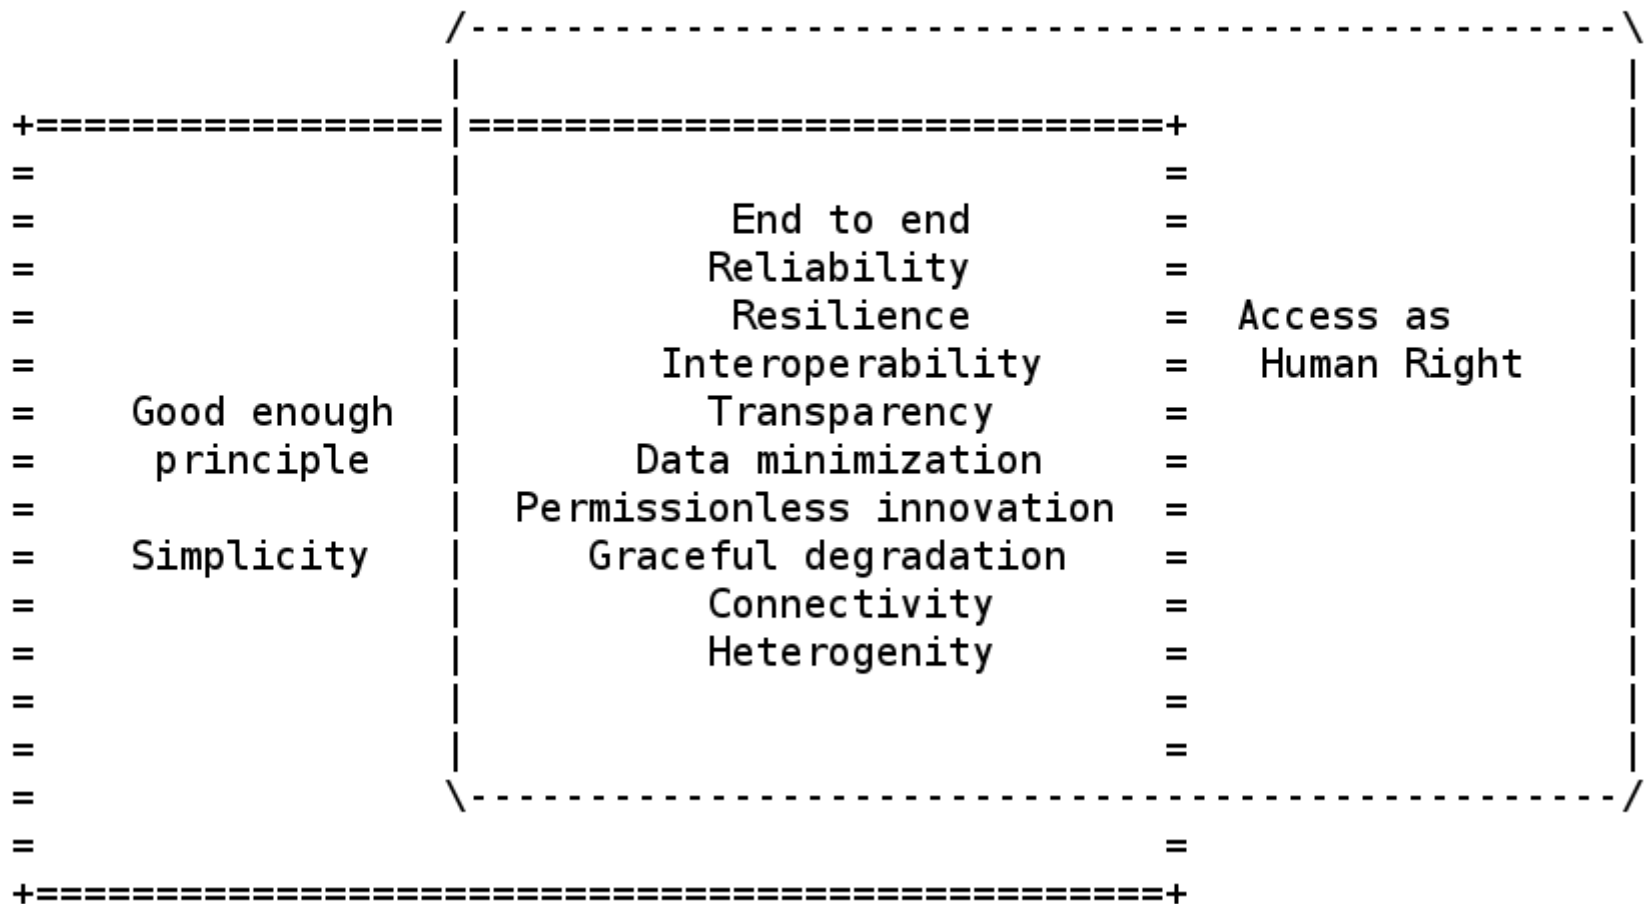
Good enough principle

Simplicity

End to end
Reliability
Resilience
Interoperability
Transparency
Data minimization
Permissionless innovation
Graceful degradation
Connectivity
Heterogenity

Access as Human Right